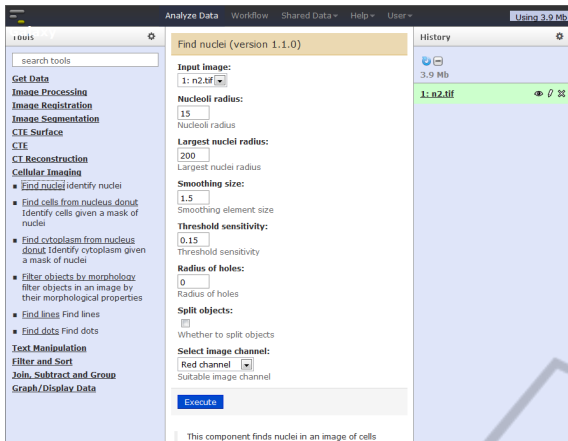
Analyze Data Workflow Shared Data Help User Using 3.9 Mb

Tools

search tools

Get Data
Image Processing
Image Registration
Image Segmentation
CTE Surface
CTE
CT Reconstruction
Cellular Imaging
Find nuclei identify nuclei
Find cells from nucleus donut Identify cells given a mask of nuclei
Find cytoplasm from nucleus donut Identify cytoplasm given a mask of nuclei
Filter objects by morphology filter objects in an image by their morphological properties
Find lines Find lines
Find dots Find dots
Text Manipulation
Filter and Sort
Join, Subtract and Group
Graph/Display Data

Find nuclei (version 1.1.0)

Input image:
1: n2.tif

Nucleoli radius:
15
Nucleoli radius

Largest nuclei radius:
200
Largest nuclei radius

Smoothing size:
1.5
Smoothing element size

Threshold sensitivity:
0.15
Threshold sensitivity

Radius of holes:
0
Radius of holes

Split objects:
Whether to split objects

Select image channel:
Red channel
Suitable image channel

Execute

This component finds nuclei in an image of cells

History

3.9 Mb

1: n2.tif